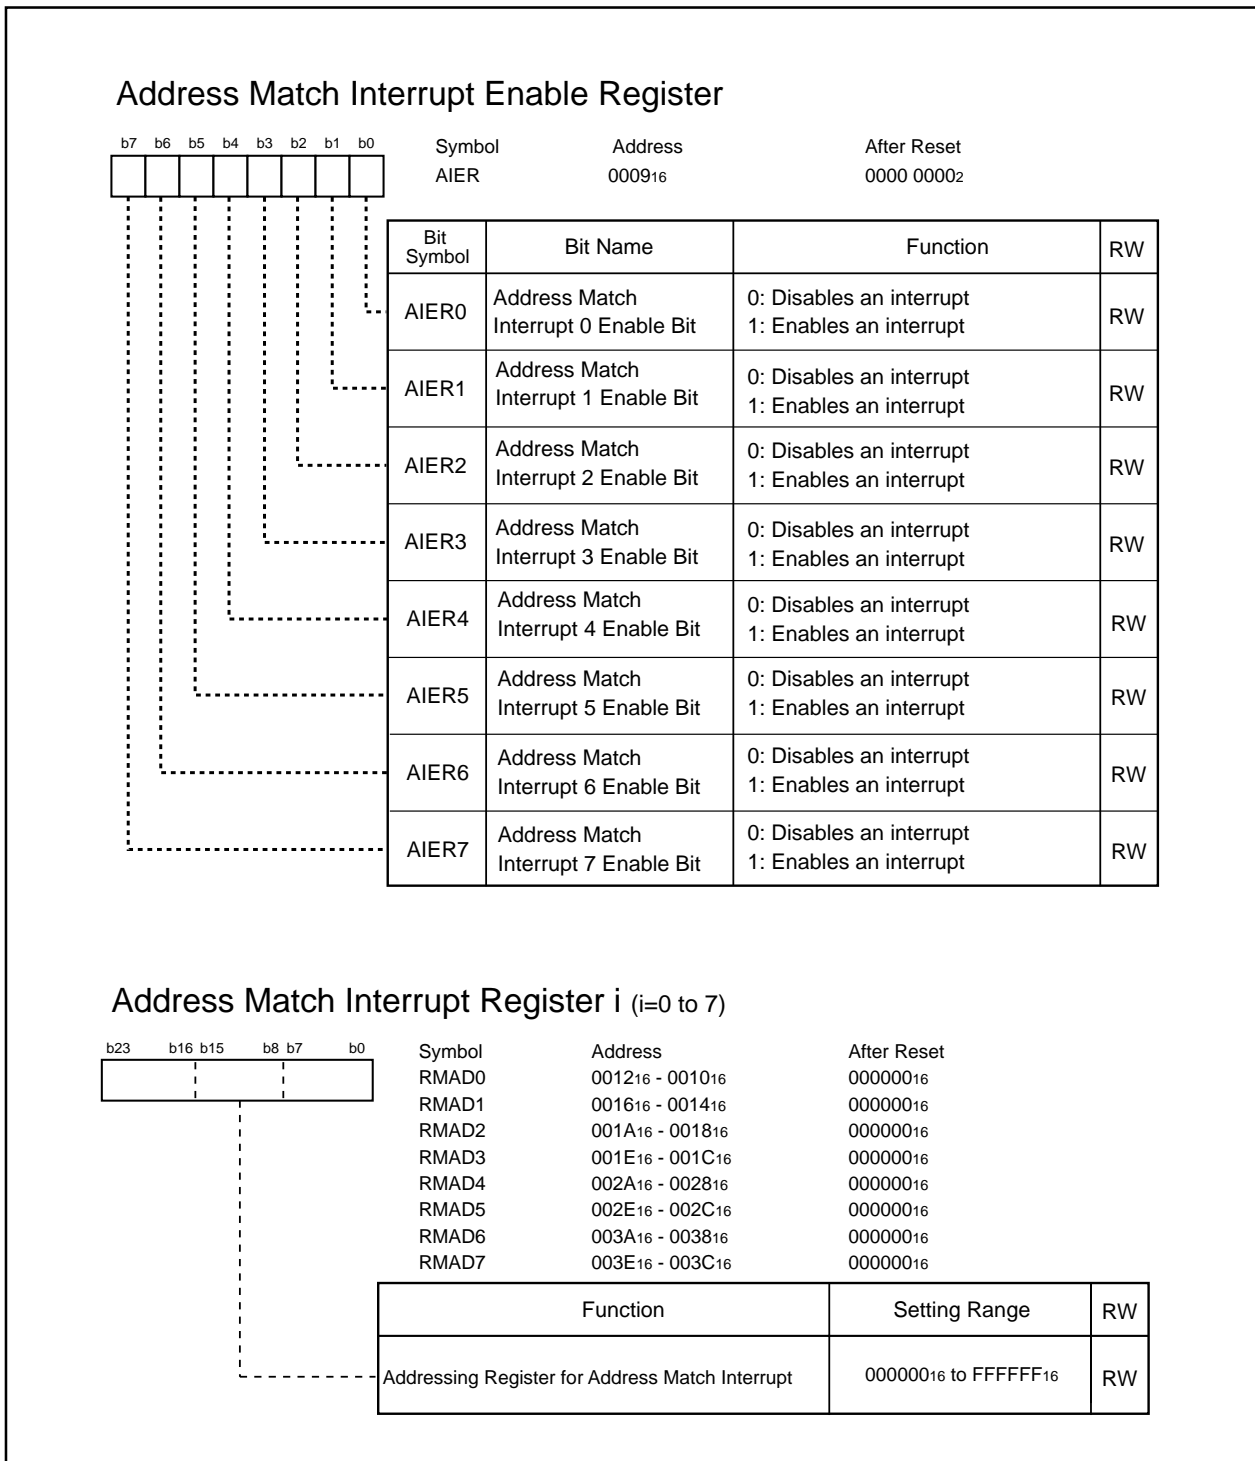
Address Match Interrupt Enable Register

b7 b6 b5 b4 b3 b2 b1 b0

Symbol AIER
Address $0009_{16}$
After Reset $0000\ 0000_2$

| Bit Symbol | Bit Name | Function | RW |
|---|---|---|---|
| AIER0 | Address Match Interrupt 0 Enable Bit | 0: Disables an interrupt 1: Enables an interrupt | RW |
| AIER1 | Address Match Interrupt 1 Enable Bit | 0: Disables an interrupt 1: Enables an interrupt | RW |
| AIER2 | Address Match Interrupt 2 Enable Bit | 0: Disables an interrupt 1: Enables an interrupt | RW |
| AIER3 | Address Match Interrupt 3 Enable Bit | 0: Disables an interrupt 1: Enables an interrupt | RW |
| AIER4 | Address Match Interrupt 4 Enable Bit | 0: Disables an interrupt 1: Enables an interrupt | RW |
| AIER5 | Address Match Interrupt 5 Enable Bit | 0: Disables an interrupt 1: Enables an interrupt | RW |
| AIER6 | Address Match Interrupt 6 Enable Bit | 0: Disables an interrupt 1: Enables an interrupt | RW |
| AIER7 | Address Match Interrupt 7 Enable Bit | 0: Disables an interrupt 1: Enables an interrupt | RW |

Address Match Interrupt Register i (i=0 to 7)

b23 b16 b15 b8 b7 b0

| Symbol | Address | After Reset |
|---|---|---|
| RMAD0 | $0012_{16}$ - $0010_{16}$ | $000000_{16}$ |
| RMAD1 | $0016_{16}$ - $0014_{16}$ | $000000_{16}$ |
| RMAD2 | $001A_{16}$ - $0018_{16}$ | $000000_{16}$ |
| RMAD3 | $001E_{16}$ - $001C_{16}$ | $000000_{16}$ |
| RMAD4 | $002A_{16}$ - $0028_{16}$ | $000000_{16}$ |
| RMAD5 | $002E_{16}$ - $002C_{16}$ | $000000_{16}$ |
| RMAD6 | $003A_{16}$ - $0038_{16}$ | $000000_{16}$ |
| RMAD7 | $003E_{16}$ - $003C_{16}$ | $000000_{16}$ |

| Function | Setting Range | RW |
|---|---|---|
| Addressing Register for Address Match Interrupt | $000000_{16}$ to $FFFFFF_{16}$ | RW |